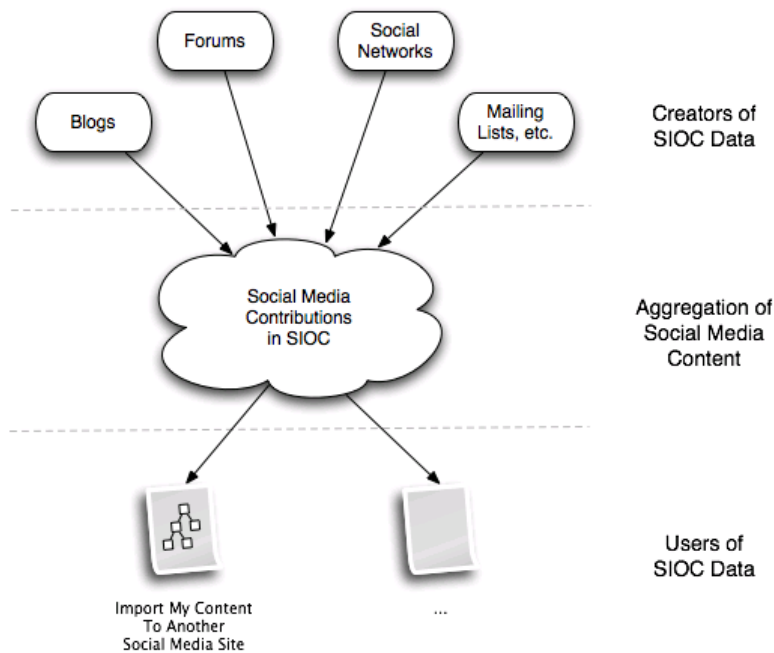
Forums

Social Networks

Blogs

Mailing Lists, etc.

Creators of SIOC Data

Social Media Contributions in SIOC

Aggregation of Social Media Content

Users of SIOC Data

Import My Content To Another Social Media Site

...